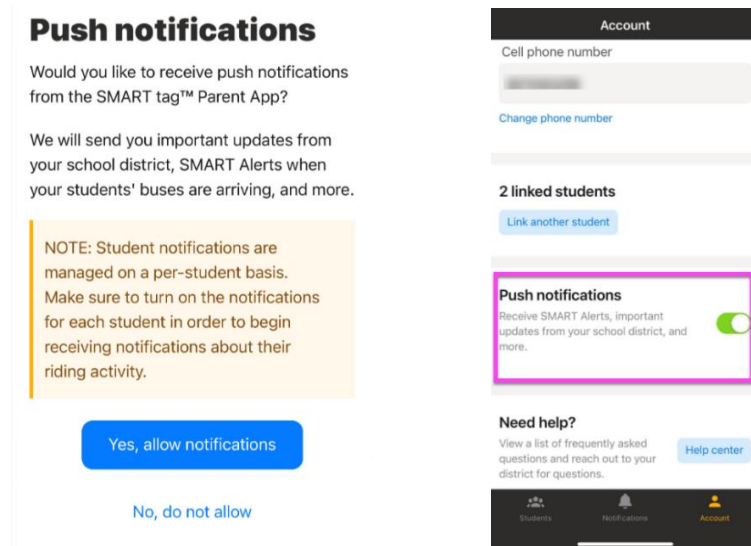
Push notifications

Would you like to receive push notifications from the SMART tag™ Parent App?

We will send you important updates from your school district, SMART Alerts when your students' buses are arriving, and more.

NOTE: Student notifications are managed on a per-student basis. Make sure to turn on the notifications for each student in order to begin receiving notifications about their riding activity.

Yes, allow notifications

No, do not allow

Account

Cell phone number

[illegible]

Change phone number

2 linked students

Link another student

Push notifications

Receive SMART Alerts, important updates from your school district, and more.

Need help?

View a list of frequently asked questions and reach out to your district for questions.

Help center

Students

Notifications

Account